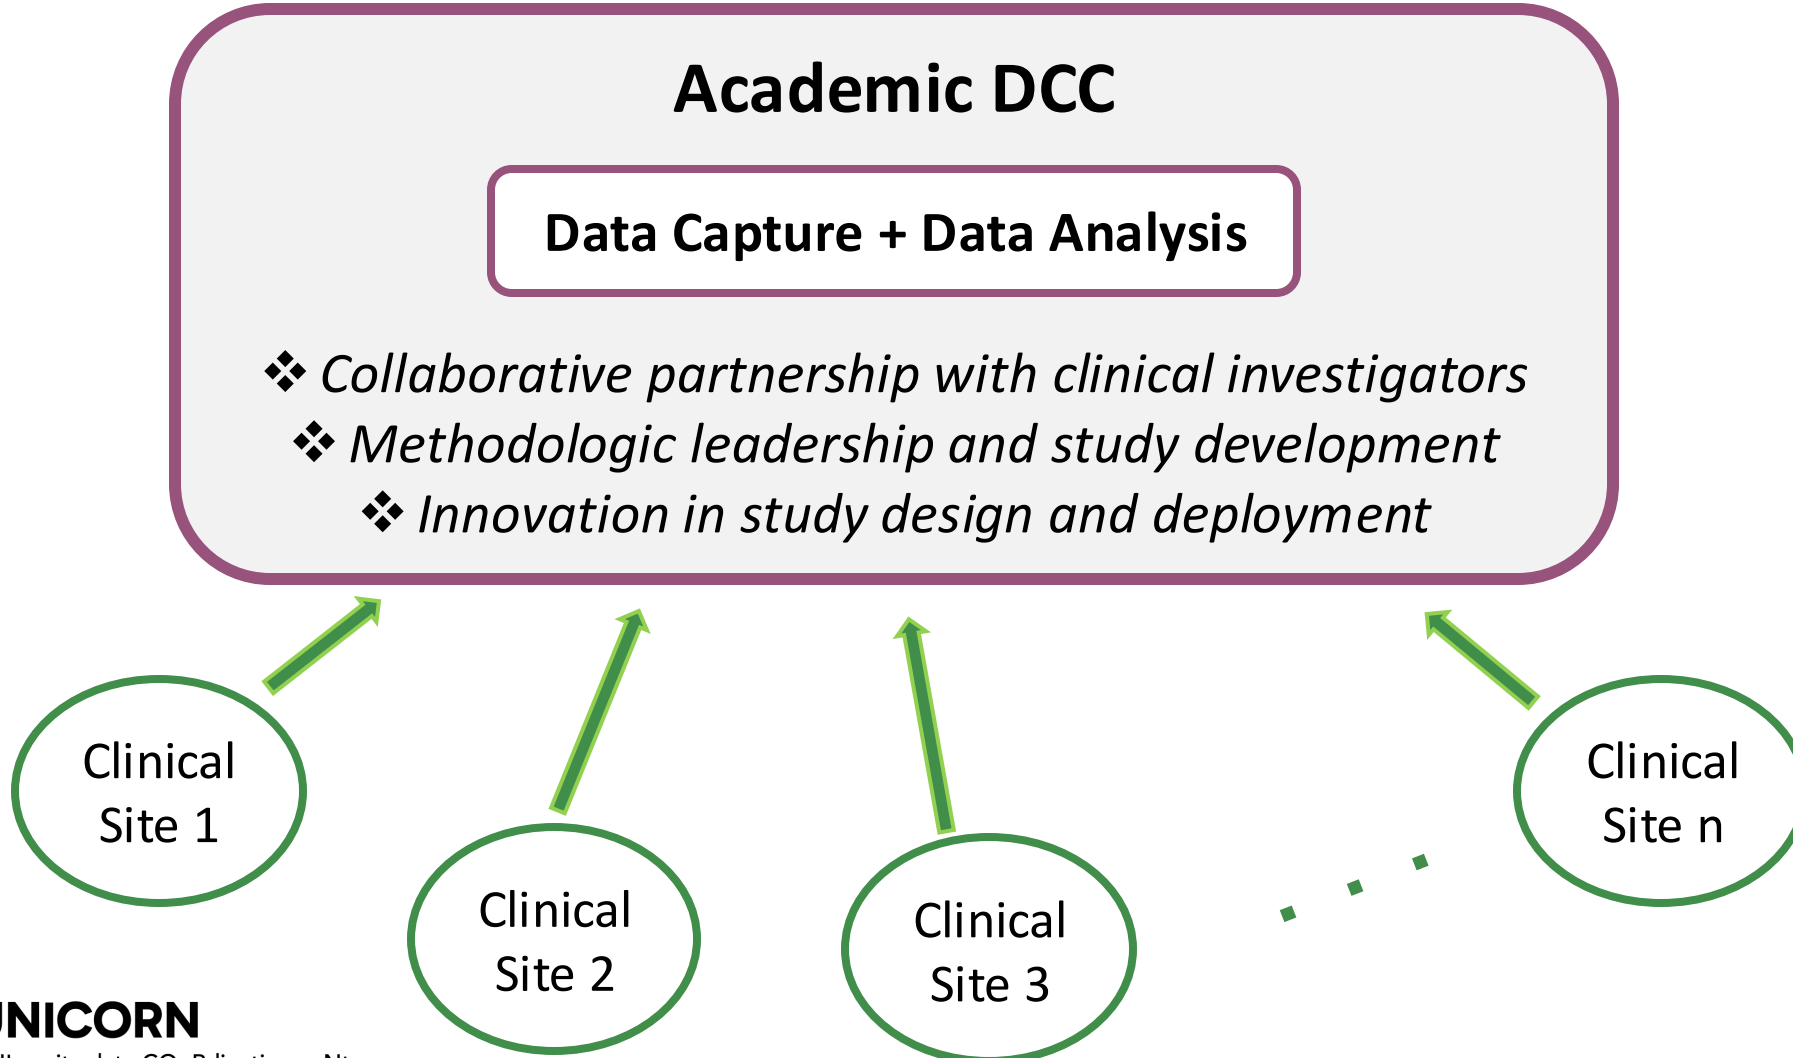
Academic DCC

Data Capture + Data Analysis

❖ Collaborative partnership with clinical investigators
❖ Methodologic leadership and study development
❖ Innovation in study design and deployment

Clinical Site 1

Clinical Site 2

Clinical Site 3

. . .

Clinical Site n

UNICORN

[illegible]